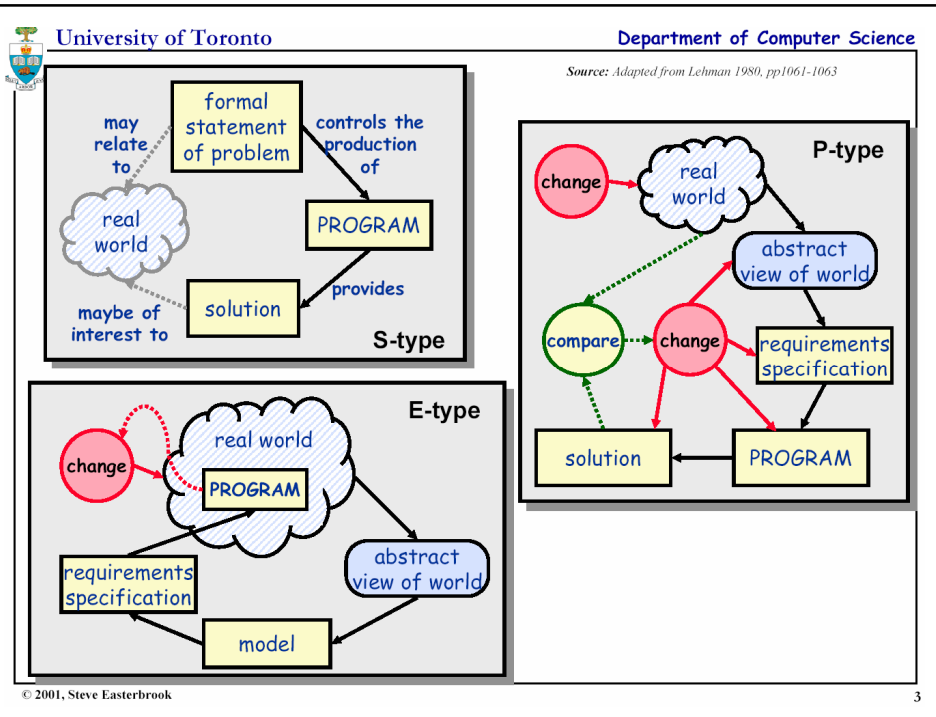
University of Toronto

Department of Computer Science

Source: Adapted from Lehman 1980, pp1061-1063

may relate to

formal statement of problem

controls the production of

real world

PROGRAM

provides

maybe of interest to

solution

S-type

P-type

change

real world

abstract view of world

compare

change

requirements specification

solution

PROGRAM

E-type

change

real world

PROGRAM

abstract view of world

requirements specification

model

© 2001, Steve Easterbrook

3